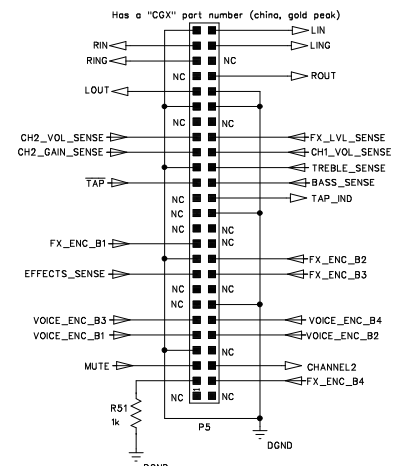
Has a "CGX" part number (china, gold peak)

RIN
RING
LOUT
CH2_VOL_SENSE
CH2_GAIN_SENSE
$\overline{TAP}$
FX_ENC_B1
EFFECTS_SENSE
VOICE_ENC_B3
VOICE_ENC_B1
MUTE
R51
1k
DGND

LIN
LING
NC
ROUT
FX_LVL_SENSE
CH1_VOL_SENSE
TREBLE_SENSE
BASS_SENSE
TAP_IND
FX_ENC_B2
FX_ENC_B3
VOICE_ENC_B4
VOICE_ENC_B2
CHANNEL2
FX_ENC_B4
DGND

NC
NC
NC
NC
NC
NC
NC
NC
NC
NC
NC
NC
NC
NC
NC
NC
P5